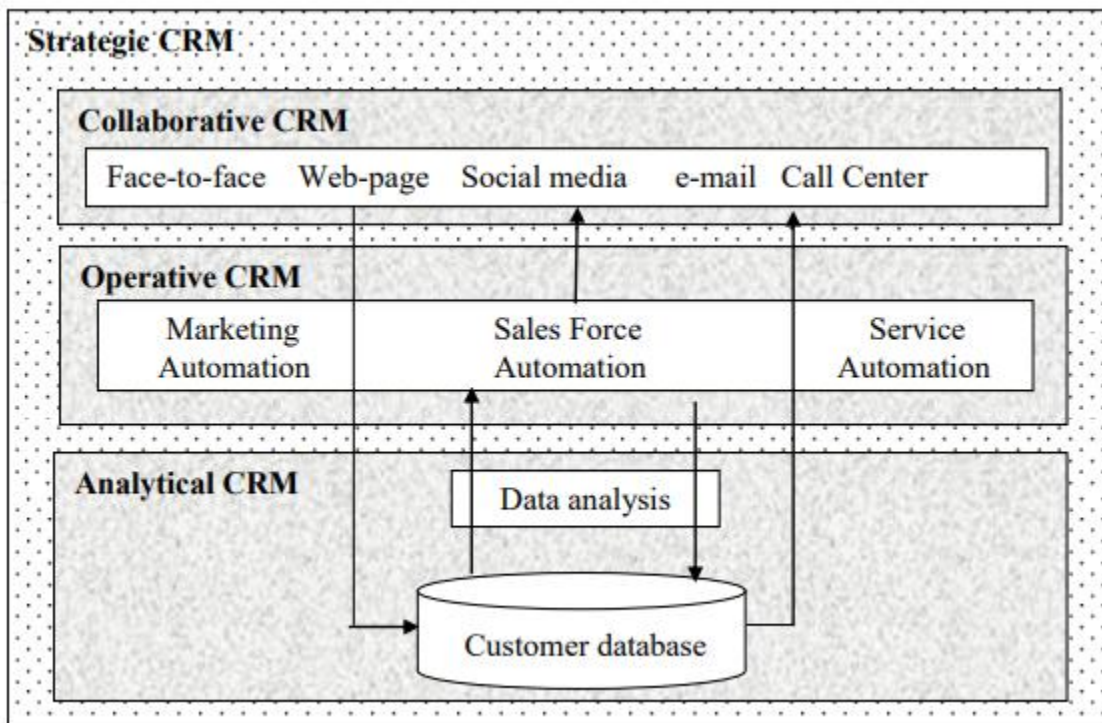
Strategic CRM

Collaborative CRM

Face-to-face Web-page Social media e-mail Call Center

Operative CRM

Marketing Automation

Sales Force Automation

Service Automation

Analytical CRM

Data analysis

Customer database